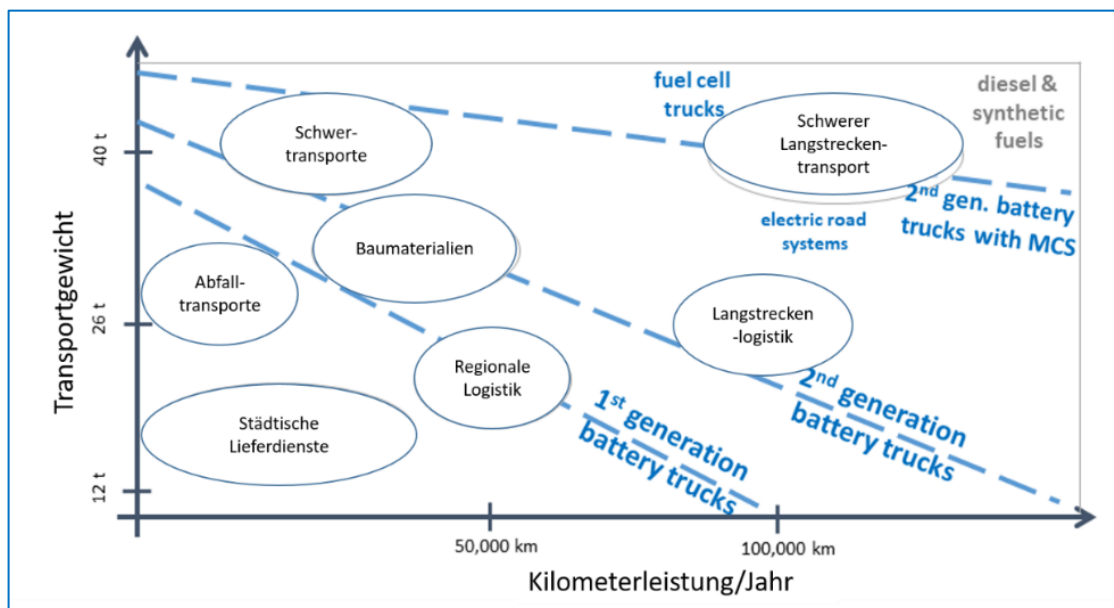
fuel cell trucks

diesel & synthetic fuels

Schwer-transporte

Schwerer Langstrecken-transport

electric road systems

$2^{nd}$ gen. battery trucks with MCS

Baumaterialien

Abfall-transporte

Langstrecken -logistik

Regionale Logistik

$1^{st}$ generation battery trucks

$2^{nd}$ generation battery trucks

Städtische Lieferdienste

40 t

26 t

12 t

Transportgewicht

50,000 km

100,000 km

Kilometerleistung/Jahr